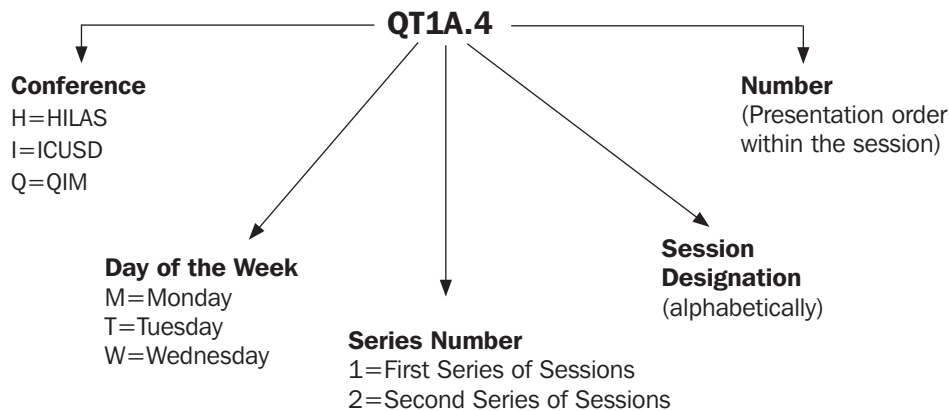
QT1A.4

Conference
H=HILAS
I=ICUSD
Q=QIM

Number
(Presentation order within the session)

Day of the Week
M=Monday
T=Tuesday
W=Wednesday

Series Number
1=First Series of Sessions
2=Second Series of Sessions

Session Designation
(alphabetically)